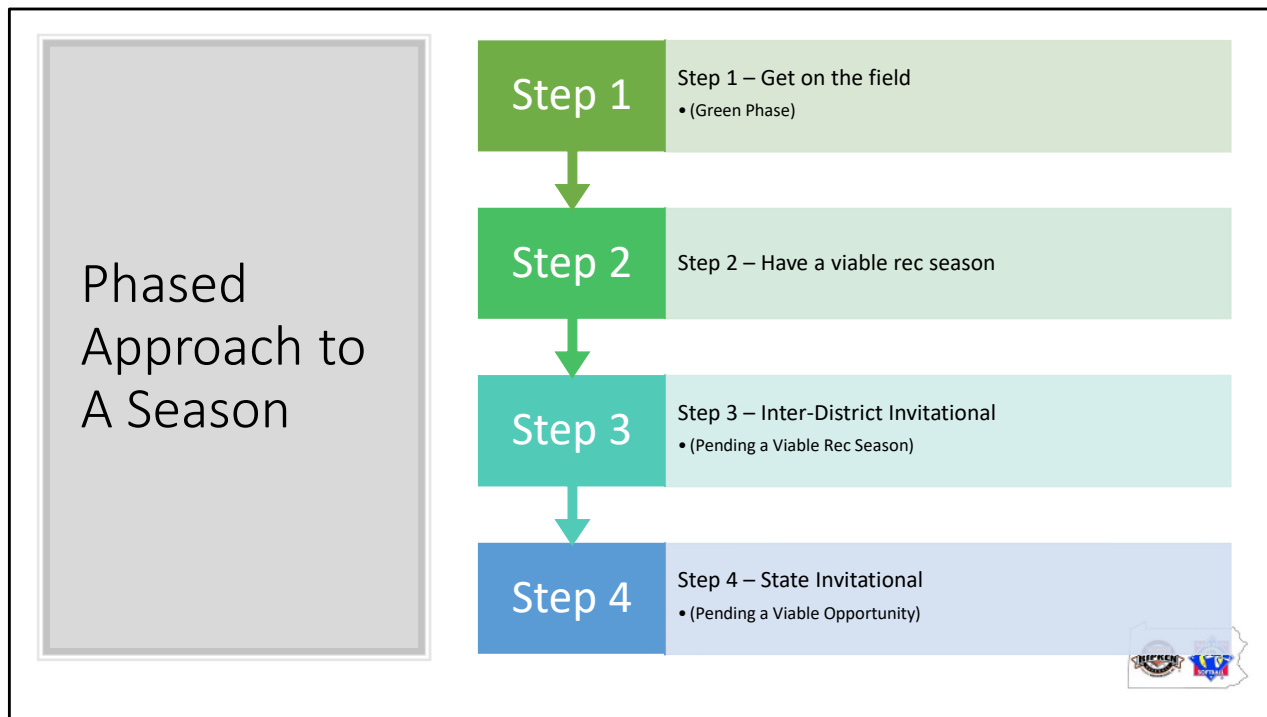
Phased Approach to A Season

Step 1

Step 1 – Get on the field

• (Green Phase)

Step 2

Step 2 – Have a viable rec season

Step 3

Step 3 – Inter-District Invitational

• (Pending a Viable Rec Season)

Step 4

Step 4 – State Invitational

• (Pending a Viable Opportunity)

RIPKEN

SOFTBALL